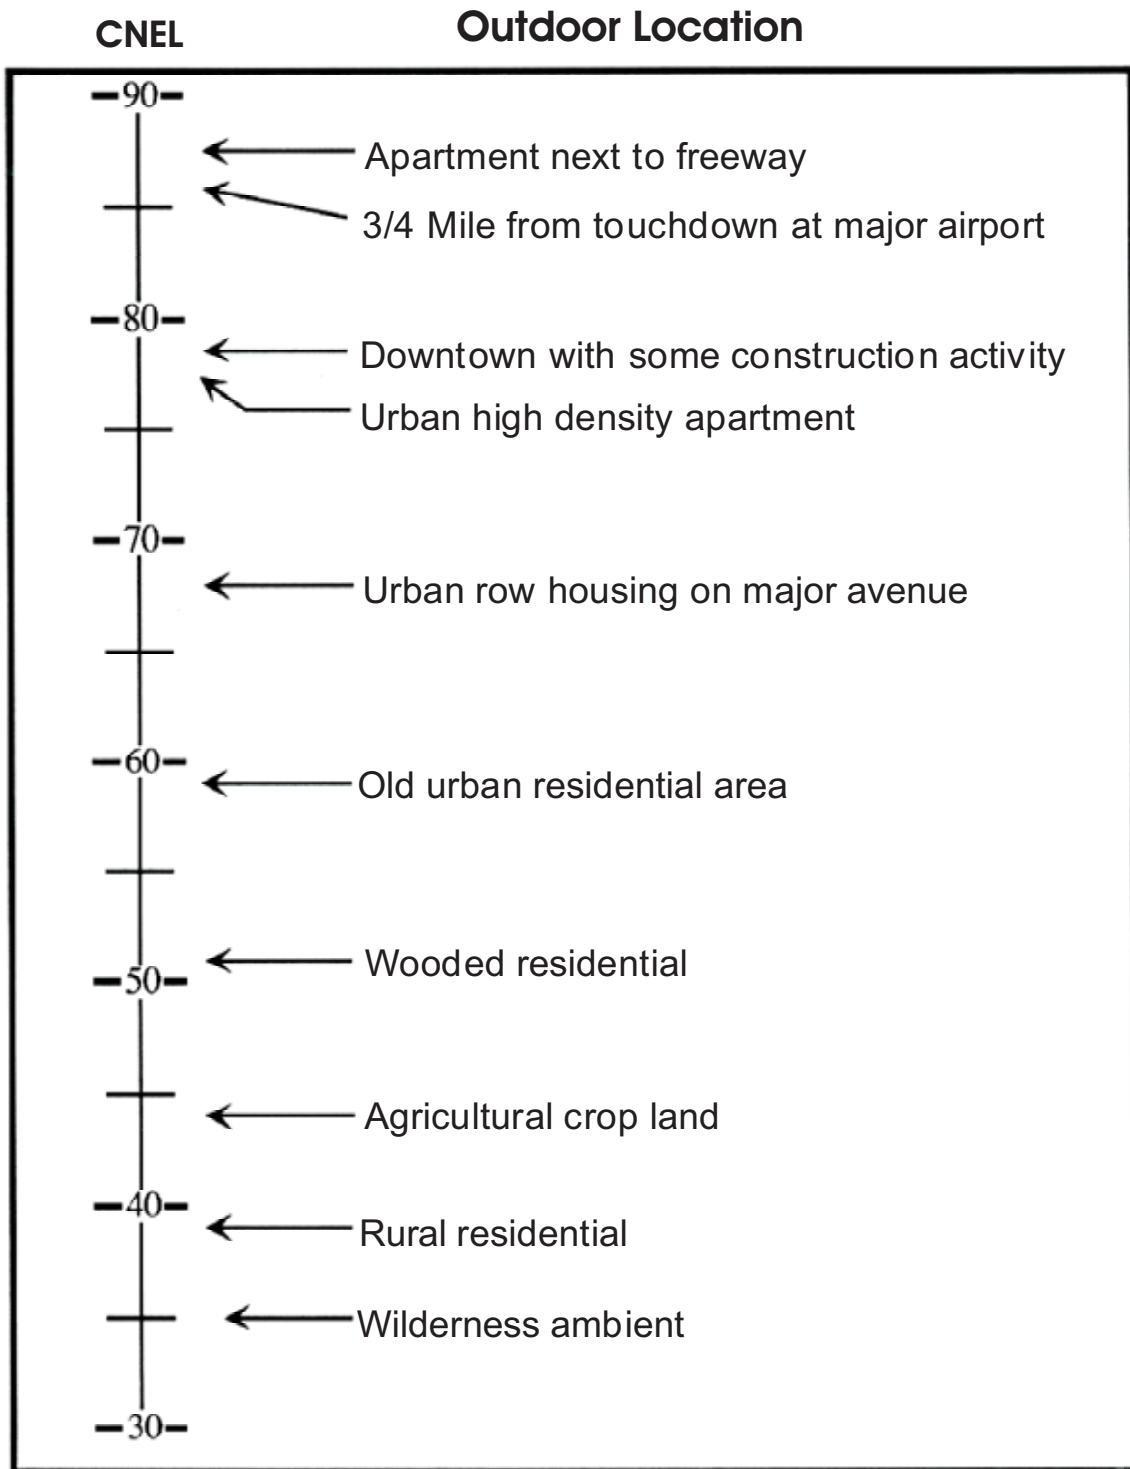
CNEL

Outdoor Location

90

Apartment next to freeway

3/4 Mile from touchdown at major airport

80

Downtown with some construction activity

Urban high density apartment

70

Urban row housing on major avenue

60

Old urban residential area

Wooded residential

50

Agricultural crop land

40

Rural residential

Wilderness ambient

30